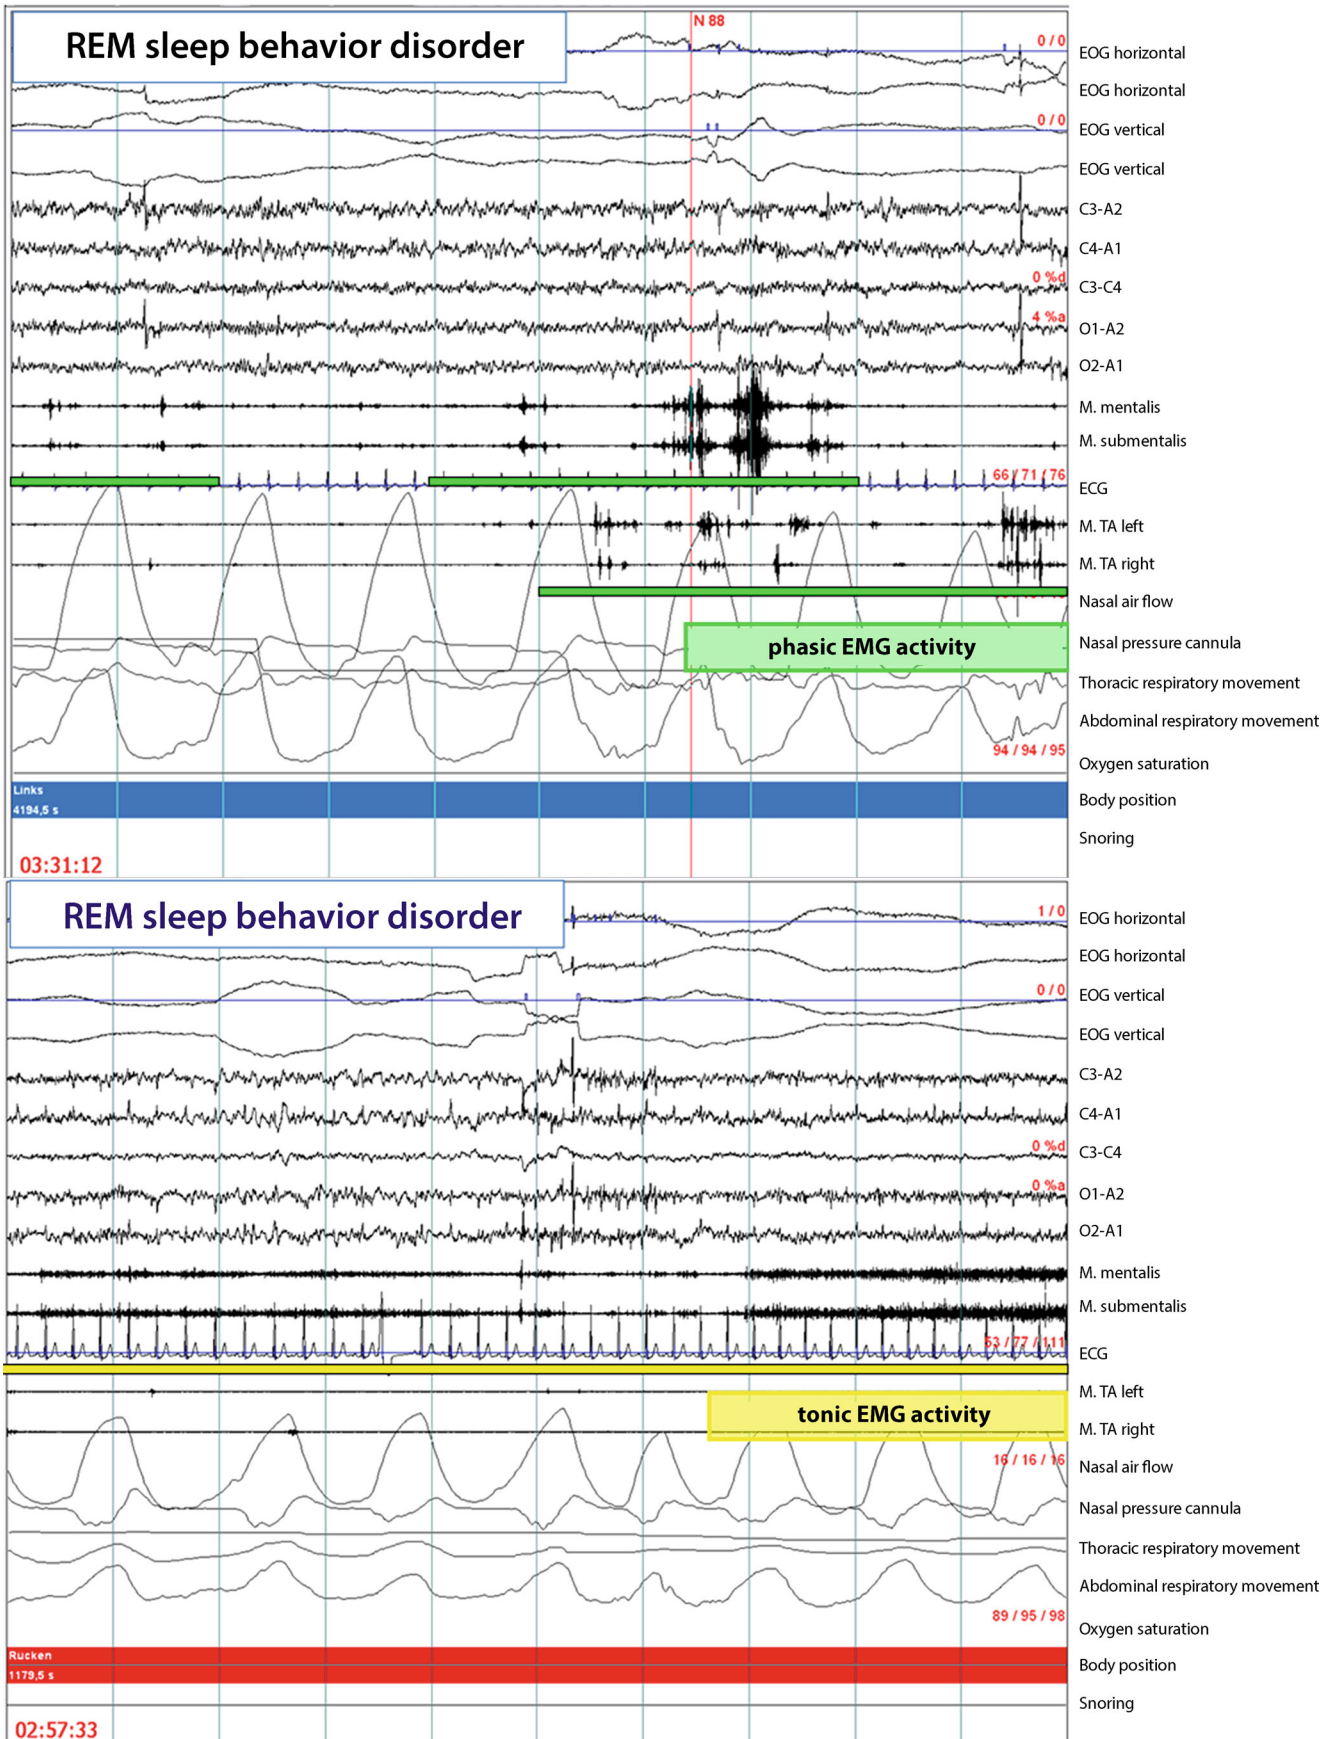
REM sleep behavior disorder

N 88

0 / 0 EOG horizontal
EOG horizontal
0 / 0 EOG vertical
EOG vertical
C3-A2
C4-A1
0 %d C3-C4
4 %a O1-A2
O2-A1
M. mentalis
M. submentalis
66 / 71 / 76 ECG
M. TA left
M. TA right
Nasal air flow
phasic EMG activity
Nasal pressure cannula
Thoracic respiratory movement
Abdominal respiratory movement
94 / 94 / 95 Oxygen saturation
Links
4194,5 s
Body position
Snoring

03:31:12

REM sleep behavior disorder

1 / 0 EOG horizontal
EOG horizontal
0 / 0 EOG vertical
EOG vertical
C3-A2
C4-A1
0 %d C3-C4
0 %a O1-A2
O2-A1
M. mentalis
M. submentalis
63 / 77 / 111 ECG
M. TA left
tonic EMG activity
M. TA right
16 / 16 / 16 Nasal air flow
Nasal pressure cannula
Thoracic respiratory movement
Abdominal respiratory movement
89 / 95 / 98 Oxygen saturation
Rucken
1179,5 s
Body position
Snoring

02:57:33